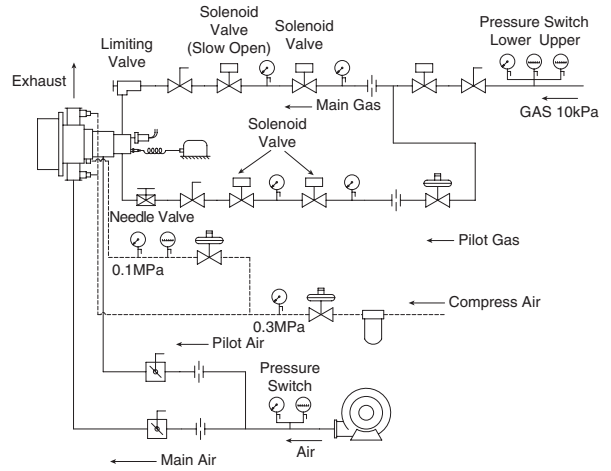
Solenoid Valve (Slow Open)
Solenoid Valve
Pressure Switch
Lower Upper
Limiting Valve
Exhaust
Main Gas
GAS 10kPa
Solenoid Valve
Needle Valve
Pilot Gas
0.1MPa
Compress Air
0.3MPa
Pilot Air
Pressure Switch
Air
Main Air